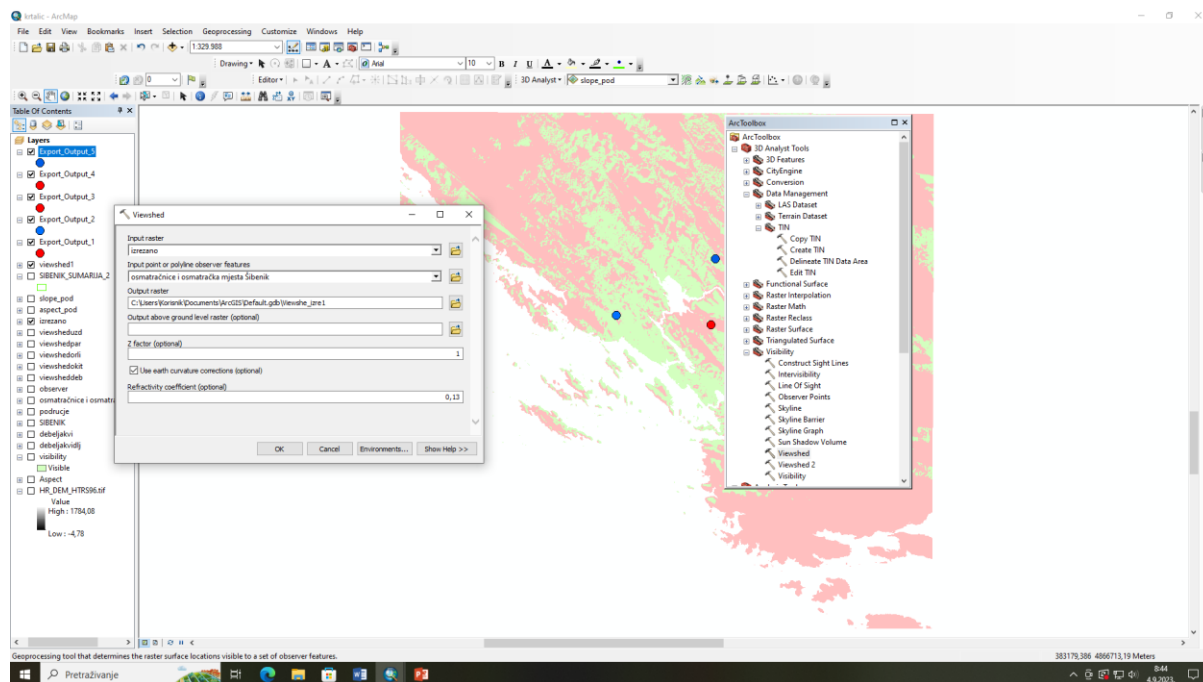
kitalic - ArcMap

File Edit View Bookmarks Insert Selection Geoprocessing Customize Windows Help

1:329.988

Drawing Arial 10 B I U

Editor 3D Analyst slope_pod

Table Of Contents

Layers
Export_Output_5
Export_Output_4
Export_Output_3
Export_Output_2
Export_Output_1
viewshed1
SIBENIK_SUMARIJA_2
slope_pod
aspect_pod
izrezano
viewsheduzd
viewshedpar
viewshedorli
viewshedokit
viewshedeb
observer
osmatračnice i osmatra
podrucje
SIBENIK
debeljakvi
debeljakvidlj
visibility
Visible
Aspect
HR_DEM_HTRS96.tif
Value
High : 1784,08
Low : -4,78

Viewshed

Input raster
izrezano
Input point or polyline observer features
osmatračnice i osmatračka mjesta Šibenik
Output raster
C:\Users\Korisnik\Documents\ArcGIS\Default.gdb\Viewshe_izre1
Output above ground level raster (optional)
Z factor (optional)
1
Use earth curvature corrections (optional)
Refractivity coefficient (optional)
0,13

OK Cancel Environments... Show Help >>

ArcToolbox
ArcToolbox
3D Analyst Tools
3D Features
CityEngine
Conversion
Data Management
LAS Dataset
Terrain Dataset
TIN
Copy TIN
Create TIN
Delineate TIN Data Area
Edit TIN
Functional Surface
Raster Interpolation
Raster Math
Raster Reclass
Raster Surface
Triangulated Surface
Visibility
Construct Sight Lines
Intervisibility
Line Of Sight
Observer Points
Skyline
Skyline Barrier
Skyline Graph
Sun Shadow Volume
Viewshed
Viewshed 2
Visibility

Geoprocessing tool that determines the raster surface locations visible to a set of observer features.

383179,386 4866713,19 Meters

Pretraživanje

8:44
4.9.2023.